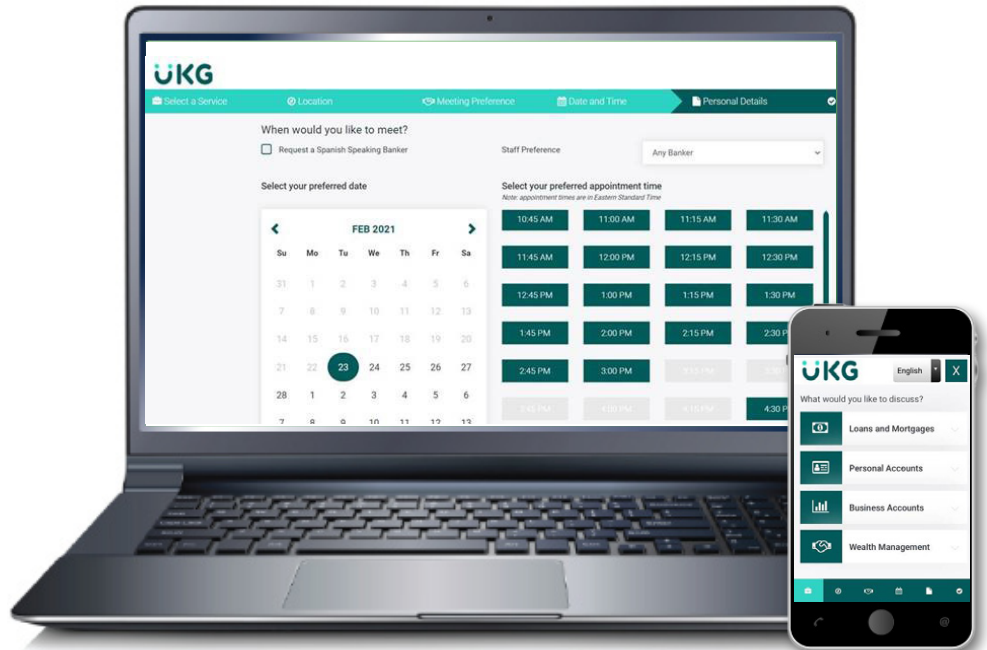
UKG

Select a Service | Location | Meeting Preference | Date and Time | Personal Details

When would you like to meet?

Request a Spanish Speaking Banker

Staff Preference

Any Banker

Select your preferred date

FEB 2021

| Su | Mo | Tu | We | Th | Fr | Sa |
|---|---|---|---|---|---|---|
| 31 | 1 | 2 | 3 | 4 | 5 | 6 |
| 7 | 8 | 9 | 10 | 11 | 12 | 13 |
| 14 | 15 | 16 | 17 | 18 | 19 | 20 |
| 21 | 22 | 23 | 24 | 25 | 26 | 27 |
| 28 | 1 | 2 | 3 | 4 | 5 | 6 |
| 7 | 8 | 9 | 10 | 11 | 12 | 13 |

Select your preferred appointment time
Note: appointment times are in Eastern Standard Time

10:45 AM | 11:00 AM | 11:15 AM | 11:30 AM
11:45 AM | 12:00 PM | 12:15 PM | 12:30 PM
12:45 PM | 1:00 PM | 1:15 PM | 1:30 PM
1:45 PM | 2:00 PM | 2:15 PM | 2:30 PM
2:45 PM | 3:00 PM | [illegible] | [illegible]
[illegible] | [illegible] | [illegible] | 4:30 PM

UKG

English

X

What would you like to discuss?

Loans and Mortgages

Personal Accounts

Business Accounts

Wealth Management